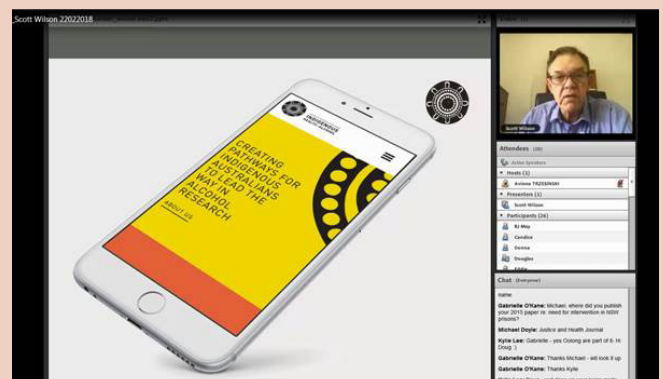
_Scott Wilson 22022018

INDIGENOUS

CREATING PATHWAYS FOR INDIGENOUS AUSTRALIANS TO LEAD THE WAY IN ALCOHOL RESEARCH

ABOUT US

Scott Wilson

Attendees (28)

Active Speakers

Hosts (1)

Antone TRZESINSKI

Presenters (1)

Scott Wilson

Participants (26)

BJ May

Candice

Donna

Douglas

Chat (Everyone)

Gabrielle O'Kane: Michael, where did you publish your 2015 paper re: need for intervention in NSW prisons?

Michael Doyle: Justice and Health Journal

Kylie Lee: Gabrielle - yes Oolong are part of it. Hi Doug :)

Gabrielle O'Kane: Thanks Michael - will look it up

Gabrielle O'Kane: Thanks Kylie

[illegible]